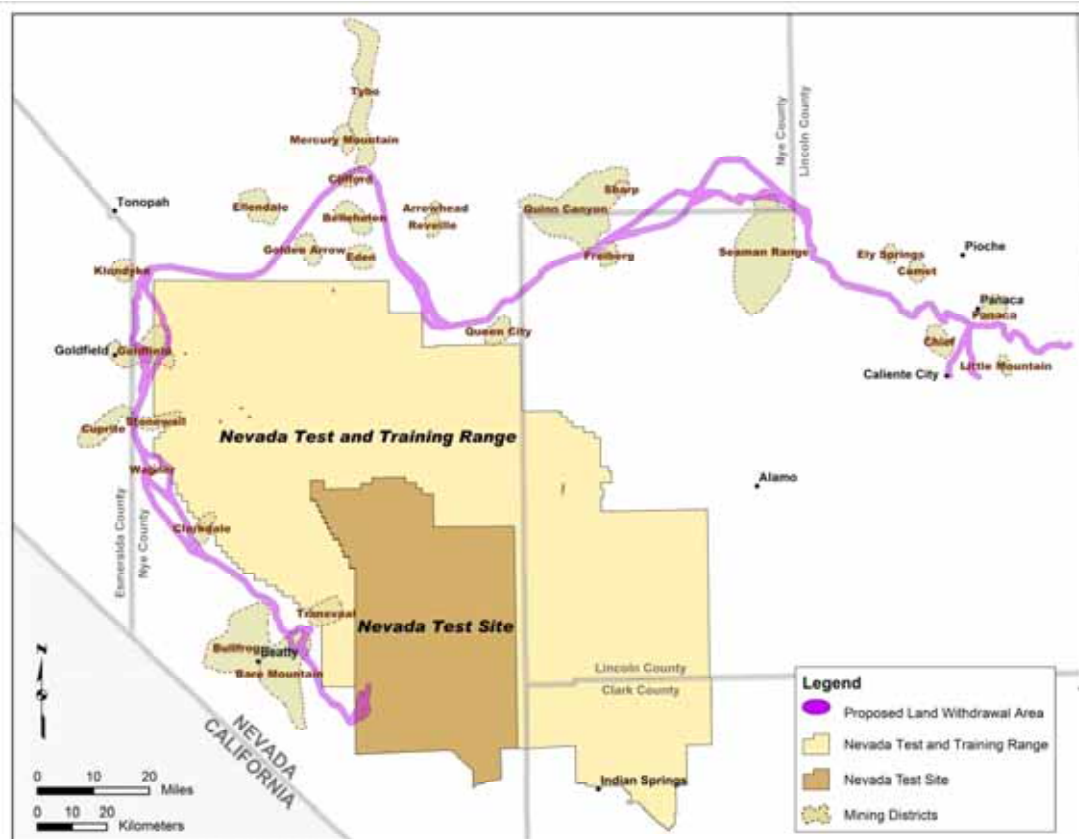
Tybo
Mercury Mountain
Clifford
Tonopah
Ellendale
Bellehelen
Arrowhead
Reveille
Quinn Canyon
Sharp
Nye County
Lincoln County
Golden Arrow
Eden
Freiberg
Seaman Range
Ely Springs
Pioche
Comet
Klondyke
Panaca
Panaca
Queen City
Goldfield
Goldfield
Chief
Caliente City
Little Mountain
Cuprite
Stonewall
Nevada Test and Training Range
Wagner
Alamo
Esmeralda County
Nye County
Clarkdale
Transvaal
Nevada Test Site
N
Bullfrog
Beatty
Bare Mountain
Lincoln County
Clark County
NEVADA
CALIFORNIA
Indian Springs
0 10 20 Miles
0 10 20 Kilometers
Legend
Proposed Land Withdrawal Area
Nevada Test and Training Range
Nevada Test Site
Mining Districts